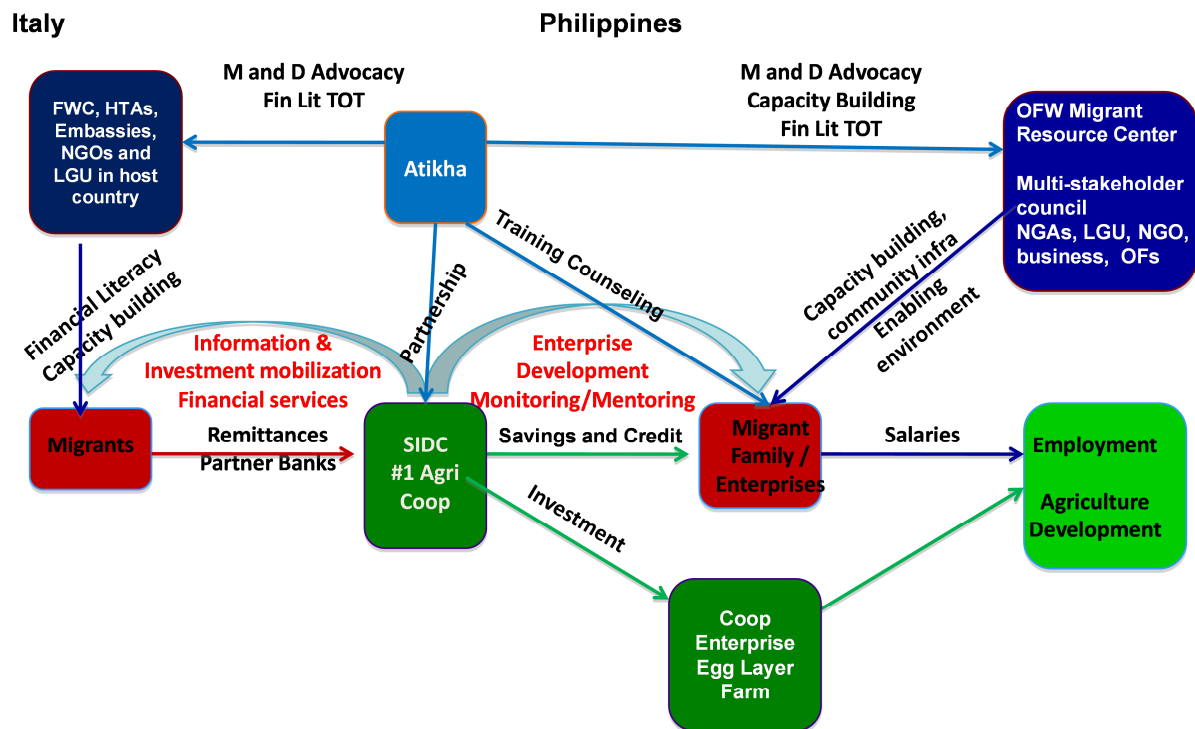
Italy

Philippines

FWC, HTAs, Embassies, NGOs and LGU in host country

M and D Advocacy
Fin Lit TOT

Atikha

M and D Advocacy
Capacity Building
Fin Lit TOT

OFW Migrant Resource Center

Multi-stakeholder council
NGAs, LGU, NGO, business, OFs

Financial Literacy
Capacity building

Partnership

Training Counseling

Capacity building, community infra

Enabling environment

Information & Investment mobilization
Financial services

Enterprise Development
Monitoring/Mentoring

Migrants

Remittances
Partner Banks

SIDC
#1 Agri Coop

Savings and Credit

Migrant Family / Enterprises

Salaries

Employment

Agriculture Development

Investment

Coop Enterprise
Egg Layer Farm